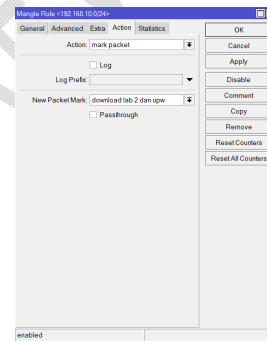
Mangle Rule <192.168.10.0/24>

General | Advanced | Extra | Action | Statistics

Action: mark packet

Log

Log Prefix:

New Packet Mark: download lab 2 dan upw

Passthrough

OK
Cancel
Apply
Disable
Comment
Copy
Remove
Reset Counters
Reset All Counters

enabled